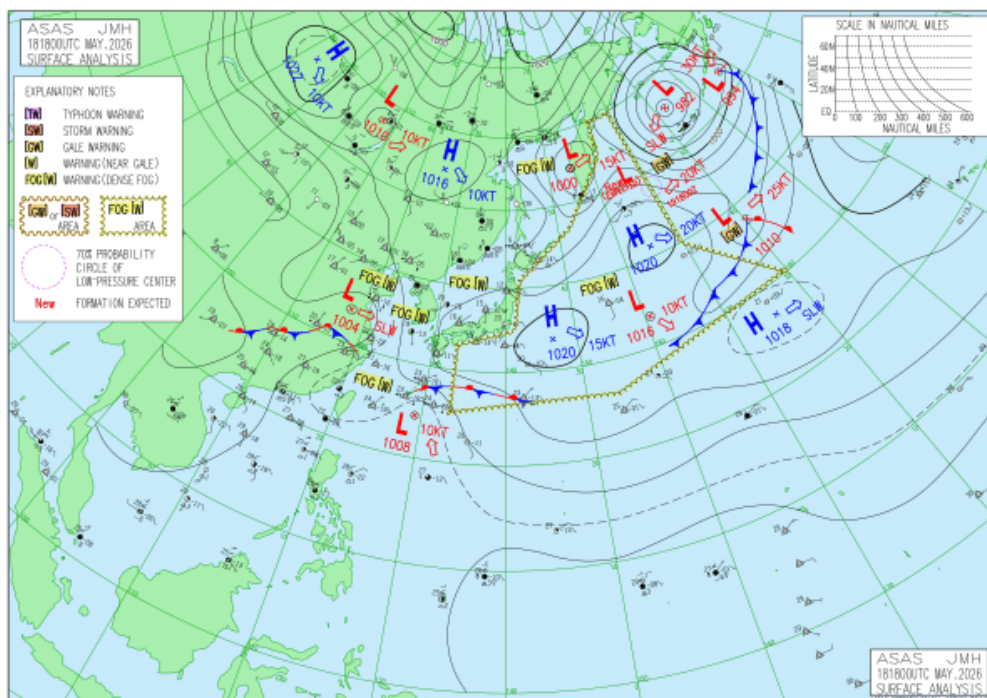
ASAS JMH
181800UTC MAY.2026
SURFACE ANALYSIS

EXPLANATORY NOTES
[TW] TYPHOON WARNING
[SW] STORM WARNING
[GW] GALE WARNING
[W] WARNING(NEAR GALE)
FOG[W] WARNING(DENSE FOG)
[GW] or [SW] AREA
FOG[W] AREA
70% PROBABILITY CIRCLE OF LOW-PRESSURE CENTER
New FORMATION EXPECTED

SCALE IN NAUTICAL MILES
LATITUDE
60N
40N
20N
EQ
0 100 200 300 400 500 600
NAUTICAL MILES

H
1022
10KT
L
1010
10KT
H
1016
10KT
FOG[W]
L
1000
15KT
[W]
L
20KT
L
982
SLW
L
984
[GW]
25KT
L
[GW]
1010
H
1020
20KT
FOG[W]
FOG[W]
FOG[W]
L
1004
SLW
FOG[W]
H
1020
15KT
L
1016
10KT
H
1018
SLW
FOG[W]
L
1008
10KT

ASAS JMH
181800UTC MAY.2026
SURFACE ANALYSIS